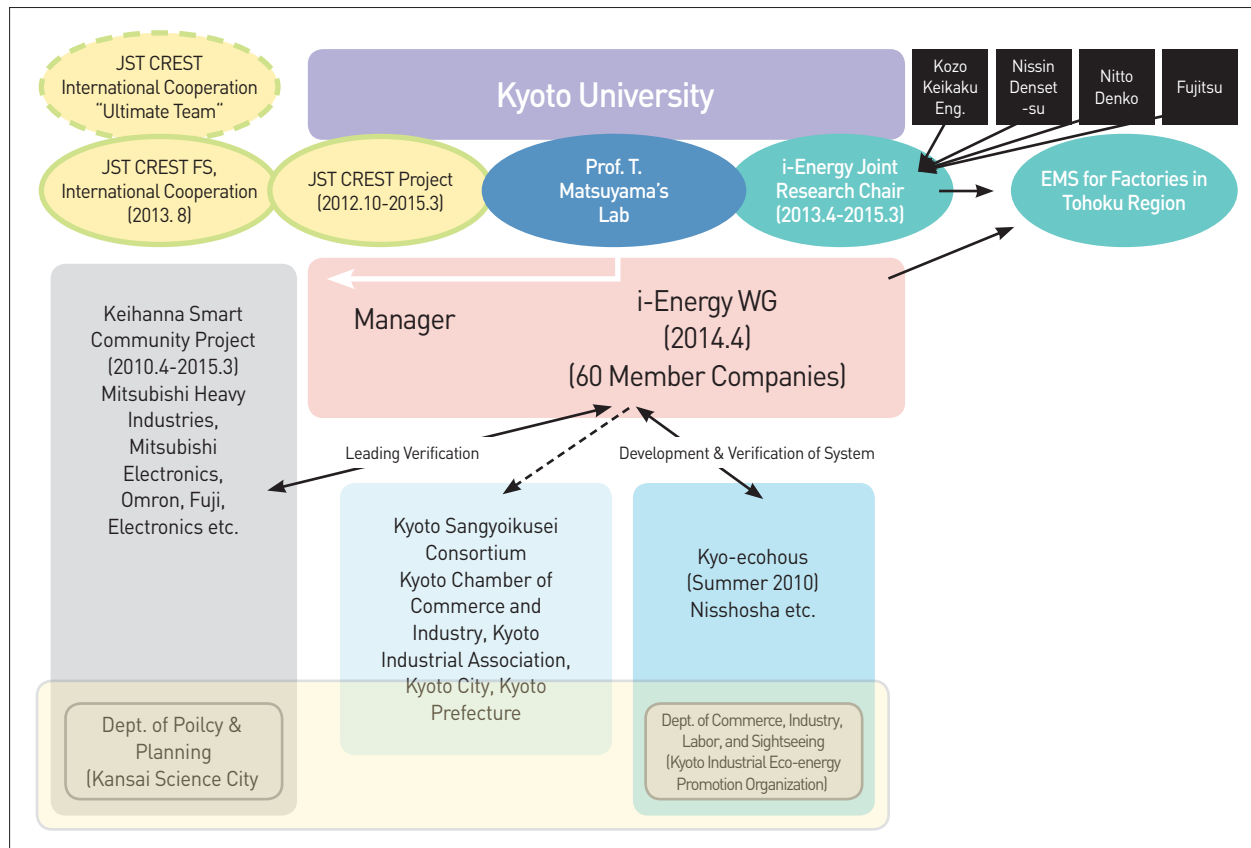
JST CREST International Cooperation "Ultimate Team"

Kyoto University

Kozo Keikaku Eng.

Nissin Denset -su

Nitto Denko

Fujitsu

JST CREST FS, International Cooperation (2013. 8)

JST CREST Project (2012.10-2015.3)

Prof. T. Matsuyama's Lab

i-Energy Joint Research Chair (2013.4-2015.3)

EMS for Factories in Tohoku Region

Keihanna Smart Community Project (2010.4-2015.3) Mitsubishi Heavy Industries, Mitsubishi Electronics, Omron, Fuji, Electronics etc.

Manager

i-Energy WG (2014.4) (60 Member Companies)

Leading Verification

Development & Verification of System

Kyoto Sangyoikusei Consortium Kyoto Chamber of Commerce and Industry, Kyoto Industrial Association, Kyoto City, Kyoto Prefecture

Kyo-ecohous (Summer 2010) Nisshosha etc.

Dept. of Poilcy & Planning (Kansai Science City

Dept. of Commerce, Industry, Labor, and Sightseeing (Kyoto Industrial Eco-energy Promotion Organization)